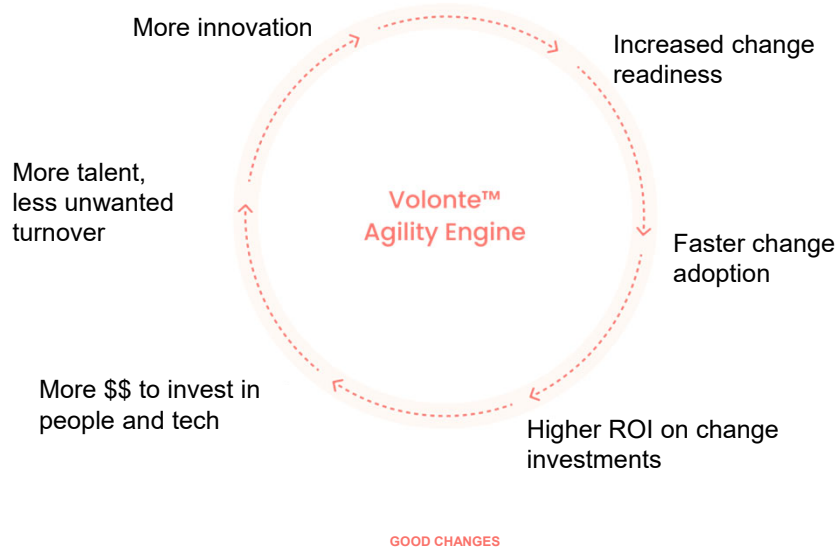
More innovation

Increased change readiness

Volonte™ Agility Engine

More talent, less unwanted turnover

Faster change adoption

More $$ to invest in people and tech

Higher ROI on change investments

GOOD CHANGES